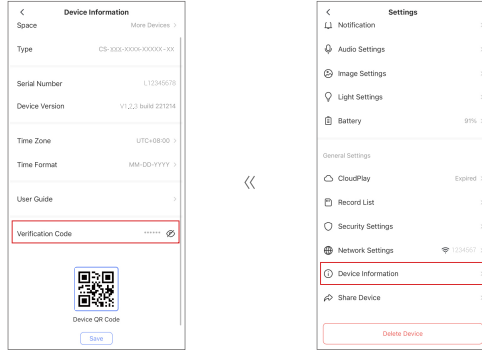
<
Device Information
Space
More Devices >
Type
CS-XXX-XXXX-XXXXX-XX
Serial Number
L12345678
Device Version
V1.2.2 build 221214
Time Zone
UTC+08:00 >
Time Format
MM-DD-YYYY >
User Guide
>
Verification Code
******
Device QR Code
Save

«

<
Settings
Notification
Audio Settings
Image Settings
Light Settings
Battery
91%
General Settings
CloudPlay
Expired
Record List
Security Settings
Network Settings
1234567
Device Information
Share Device
Delete Device